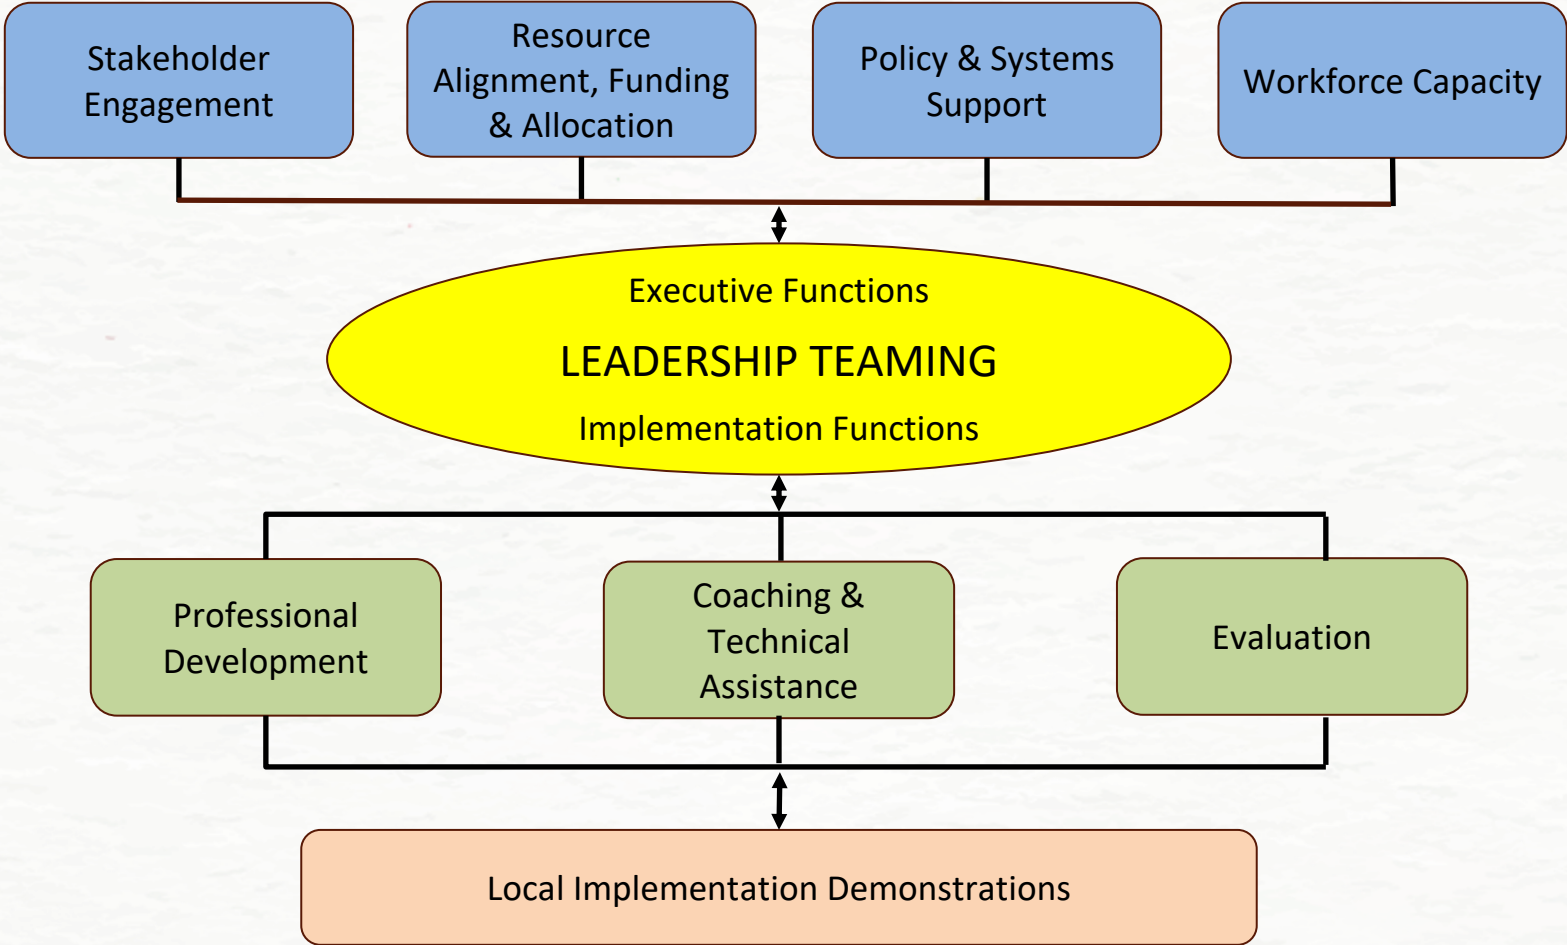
Stakeholder Engagement

Resource Alignment, Funding & Allocation

Policy & Systems Support

Workforce Capacity

Executive Functions

LEADERSHIP TEAMING

Implementation Functions

Professional Development

Coaching & Technical Assistance

Evaluation

Local Implementation Demonstrations